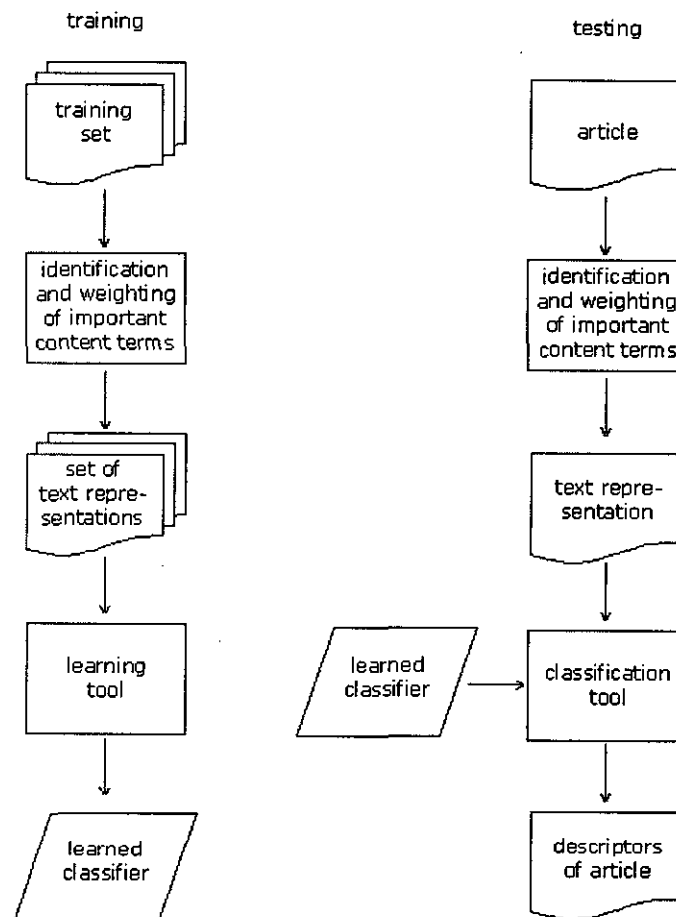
training

training set

identification and weighting of important content terms

set of text representations

learning tool

learned classifier

testing

article

identification and weighting of important content terms

text representation

learned classifier

classification tool

descriptors of article